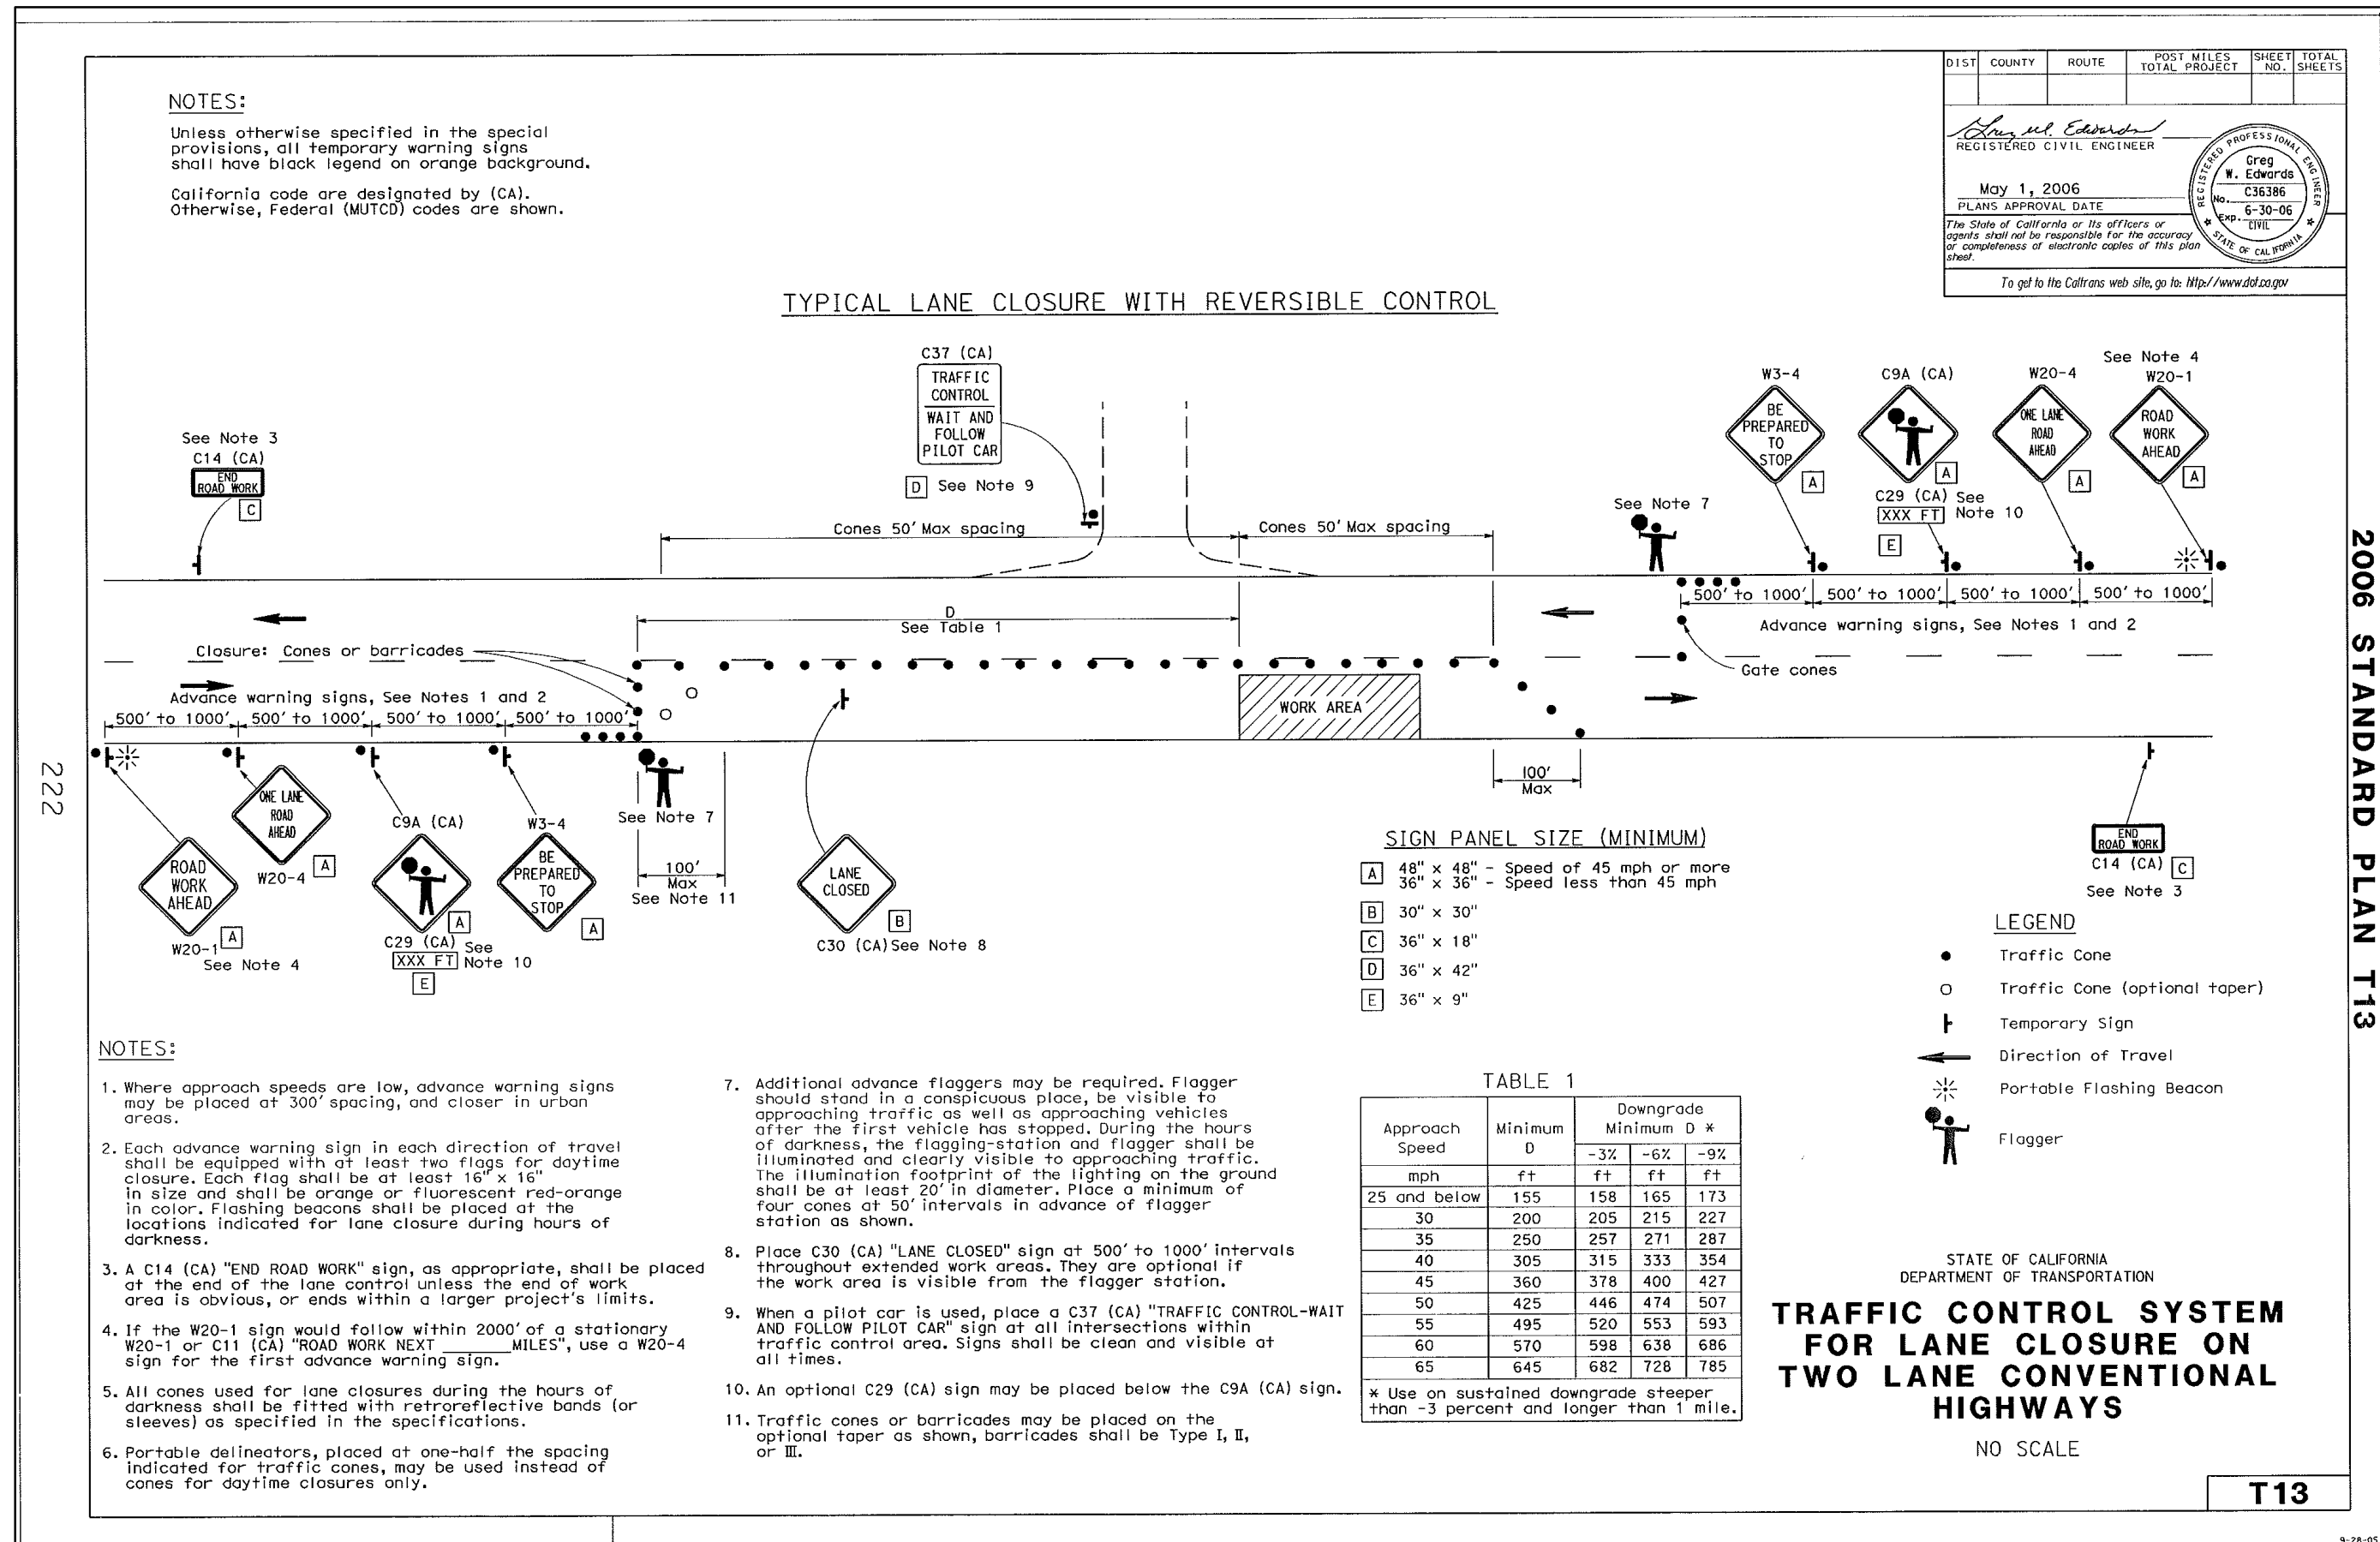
NOTES:

Unless otherwise specified in the special provisions, all temporary warning signs shall have black legend on orange background.

California code are designated by (CA). Otherwise, Federal (MUTCD) codes are shown.

| DIST | COUNTY | ROUTE | POST MILES TOTAL PROJECT | SHEET NO. | TOTAL SHEETS |
|---|---|---|---|---|---|
| | | | | | |

Greg W. Edwards
REGISTERED CIVIL ENGINEER
May 1, 2006
PLANS APPROVAL DATE
The State of California or its officers or agents shall not be responsible for the accuracy or completeness of electronic copies of this plan sheet.

REGISTERED PROFESSIONAL ENGINEER
Greg W. Edwards
No. C36386
Exp. 6-30-06
CIVIL
STATE OF CALIFORNIA

To get to the Caltrans web site, go to: http://www.dot.ca.gov

TYPICAL LANE CLOSURE WITH REVERSIBLE CONTROL

C37 (CA)
TRAFFIC CONTROL
WAIT AND FOLLOW PILOT CAR
D See Note 9

See Note 3
C14 (CA)
END ROAD WORK
C

Cones 50' Max spacing
Cones 50' Max spacing

W3-4
BE PREPARED TO STOP
A
C9A (CA)
A
C29 (CA) See Note 10
XXX FT
E
See Note 4
W20-4
ONE LANE ROAD AHEAD
A
W20-1
ROAD WORK AHEAD
A
See Note 7

500' to 1000'
500' to 1000'
500' to 1000'
500' to 1000'
Advance warning signs, See Notes 1 and 2
Gate cones

D
See Table 1

Closure: Cones or barricades
Advance warning signs, See Notes 1 and 2
500' to 1000'
500' to 1000'
500' to 1000'
500' to 1000'

WORK AREA

100' Max

ROAD WORK AHEAD
W20-1 A
See Note 4
ONE LANE ROAD AHEAD
W20-4 A
C9A (CA)
A
C29 (CA) See Note 10
XXX FT
E
W3-4
BE PREPARED TO STOP
A
See Note 7
100' Max
See Note 11
LANE CLOSED
B
C30 (CA) See Note 8

END ROAD WORK
C14 (CA) C
See Note 3

SIGN PANEL SIZE (MINIMUM)
A 48" x 48" - Speed of 45 mph or more
36" x 36" - Speed less than 45 mph
B 30" x 30"
C 36" x 18"
D 36" x 42"
E 36" x 9"

LEGEND
Traffic Cone
Traffic Cone (optional taper)
Temporary Sign
Direction of Travel
Portable Flashing Beacon
Flagger

222

2006 STANDARD PLAN T13

NOTES:

1. Where approach speeds are low, advance warning signs may be placed at 300' spacing, and closer in urban areas.

2. Each advance warning sign in each direction of travel shall be equipped with at least two flags for daytime closure. Each flag shall be at least 16" x 16" in size and shall be orange or fluorescent red-orange in color. Flashing beacons shall be placed at the locations indicated for lane closure during hours of darkness.

3. A C14 (CA) "END ROAD WORK" sign, as appropriate, shall be placed at the end of the lane control unless the end of work area is obvious, or ends within a larger project's limits.

4. If the W20-1 sign would follow within 2000' of a stationary W20-1 or C11 (CA) "ROAD WORK NEXT _______ MILES", use a W20-4 sign for the first advance warning sign.

5. All cones used for lane closures during the hours of darkness shall be fitted with retroreflective bands (or sleeves) as specified in the specifications.

6. Portable delineators, placed at one-half the spacing indicated for traffic cones, may be used instead of cones for daytime closures only.

7. Additional advance flaggers may be required. Flagger should stand in a conspicuous place, be visible to approaching traffic as well as approaching vehicles after the first vehicle has stopped. During the hours of darkness, the flagging-station and flagger shall be illuminated and clearly visible to approaching traffic. The illumination footprint of the lighting on the ground shall be at least 20' in diameter. Place a minimum of four cones at 50' intervals in advance of flagger station as shown.

8. Place C30 (CA) "LANE CLOSED" sign at 500' to 1000' intervals throughout extended work areas. They are optional if the work area is visible from the flagger station.

9. When a pilot car is used, place a C37 (CA) "TRAFFIC CONTROL-WAIT AND FOLLOW PILOT CAR" sign at all intersections within traffic control area. Signs shall be clean and visible at all times.

10. An optional C29 (CA) sign may be placed below the C9A (CA) sign.

11. Traffic cones or barricades may be placed on the optional taper as shown, barricades shall be Type I, II, or III.

TABLE 1

| Approach Speed | Minimum D | Downgrade Minimum D * -3% | -6% | -9% |
|---|---|---|---|---|
| mph | ft | ft | ft | ft |
| 25 and below | 155 | 158 | 165 | 173 |
| 30 | 200 | 205 | 215 | 227 |
| 35 | 250 | 257 | 271 | 287 |
| 40 | 305 | 315 | 333 | 354 |
| 45 | 360 | 378 | 400 | 427 |
| 50 | 425 | 446 | 474 | 507 |
| 55 | 495 | 520 | 553 | 593 |
| 60 | 570 | 598 | 638 | 686 |
| 65 | 645 | 682 | 728 | 785 |

* Use on sustained downgrade steeper than -3 percent and longer than 1 mile.

STATE OF CALIFORNIA
DEPARTMENT OF TRANSPORTATION

TRAFFIC CONTROL SYSTEM FOR LANE CLOSURE ON TWO LANE CONVENTIONAL HIGHWAYS

NO SCALE

T13

9-28-05